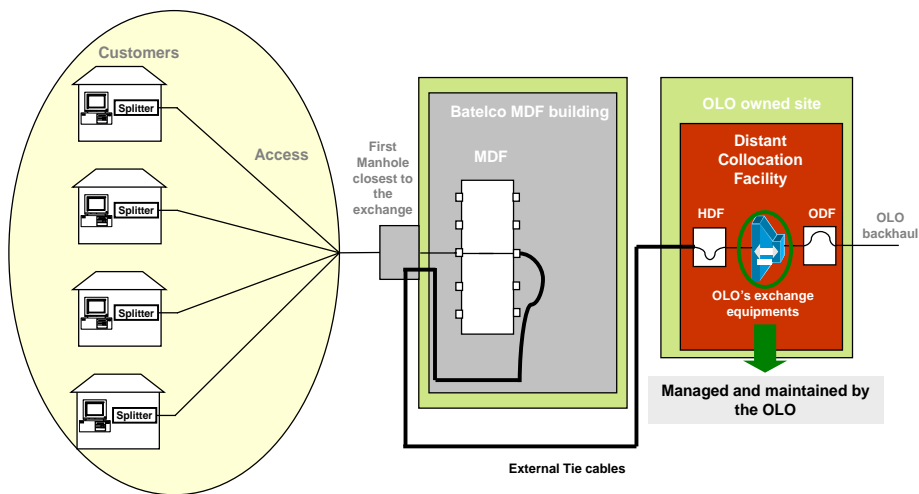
Customers

Splitter

Splitter

Splitter

Splitter

Access

First Manhole closest to the exchange

Batelco MDF building

MDF

OLO owned site

Distant Collocation Facility

HDF

ODF

OLO backhaul

OLO's exchange equipments

Managed and maintained by the OLO

External Tie cables